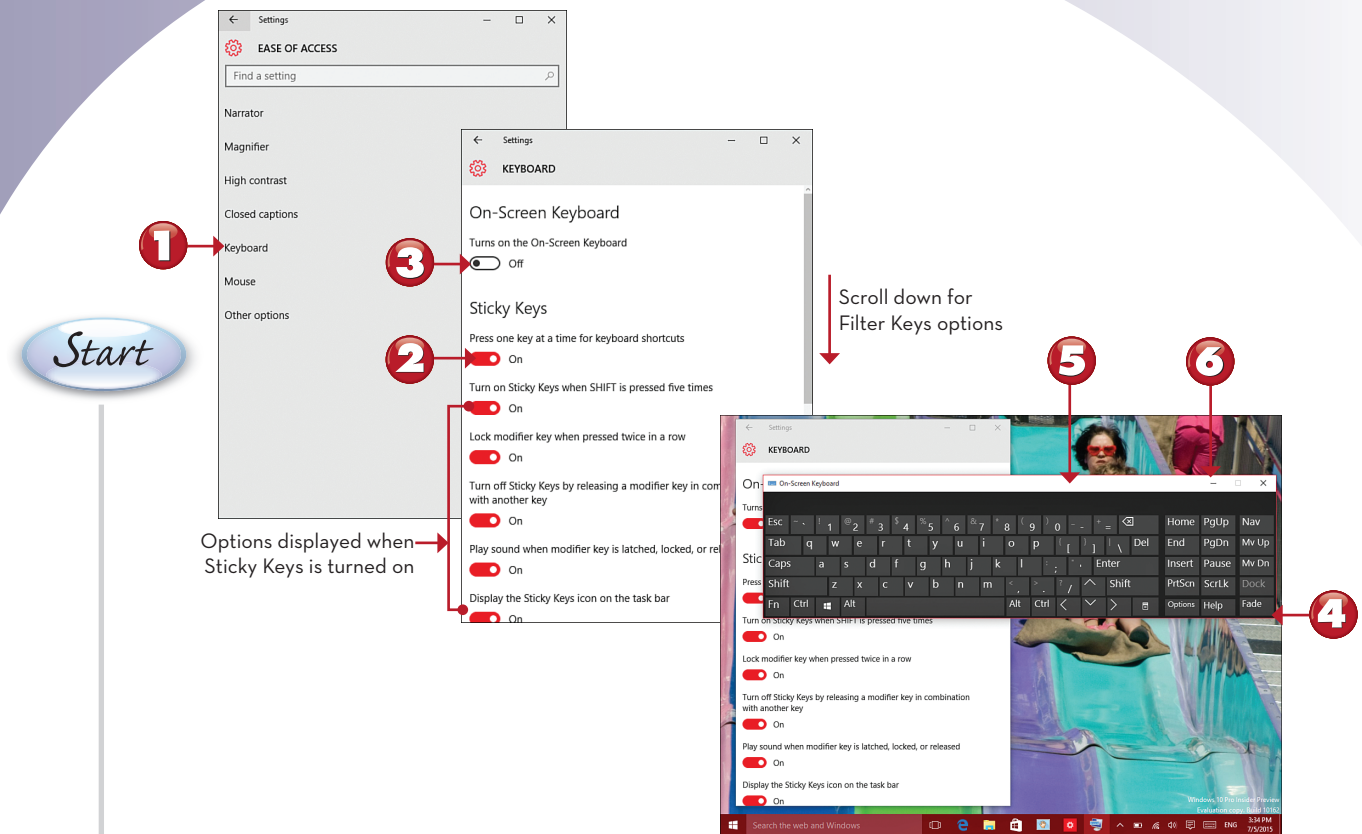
Settings

EASE OF ACCESS

Find a setting

Narrator

Magnifier

High contrast

Closed captions

1

Keyboard

Mouse

Other options

Start

Settings

KEYBOARD

On-Screen Keyboard

Turns on the On-Screen Keyboard

3

Off

Sticky Keys

Press one key at a time for keyboard shortcuts

2

On

Turn on Sticky Keys when SHIFT is pressed five times

On

Lock modifier key when pressed twice in a row

On

Turn off Sticky Keys by releasing a modifier key in com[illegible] with another key

On

Options displayed when Sticky Keys is turned on

Play sound when modifier key is latched, locked, or rel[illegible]

On

Display the Sticky Keys icon on the task bar

On

Scroll down for Filter Keys options

5

6

Settings

KEYBOARD

On-

Turns

Stic

Press

On-Screen Keyboard

Esc ~ ` ! 1 @ 2 # 3 $ 4 % 5 ^ 6 & 7 * 8 ( 9 ) 0 _ - + = Home PgUp Nav

Tab q w e r t y u i o p { [ } ] | \ Del End PgDn Mv Up

Caps a s d f g h j k l : ; " ' Enter Insert Pause Mv Dn

Shift z x c v b n m < , > . ? / Shift PrtScn ScrLk Dock

Fn Ctrl Alt Alt Ctrl Options Help Fade

4

Turn on Sticky Keys when SHIFT is pressed five times

On

Lock modifier key when pressed twice in a row

On

Turn off Sticky Keys by releasing a modifier key in combination with another key

On

Play sound when modifier key is latched, locked, or released

On

Display the Sticky Keys icon on the task bar

On

Windows 10 Pro Insider Preview
Evaluation copy. Build 10162

Search the web and Windows

ENG

3:34 PM
7/5/2015